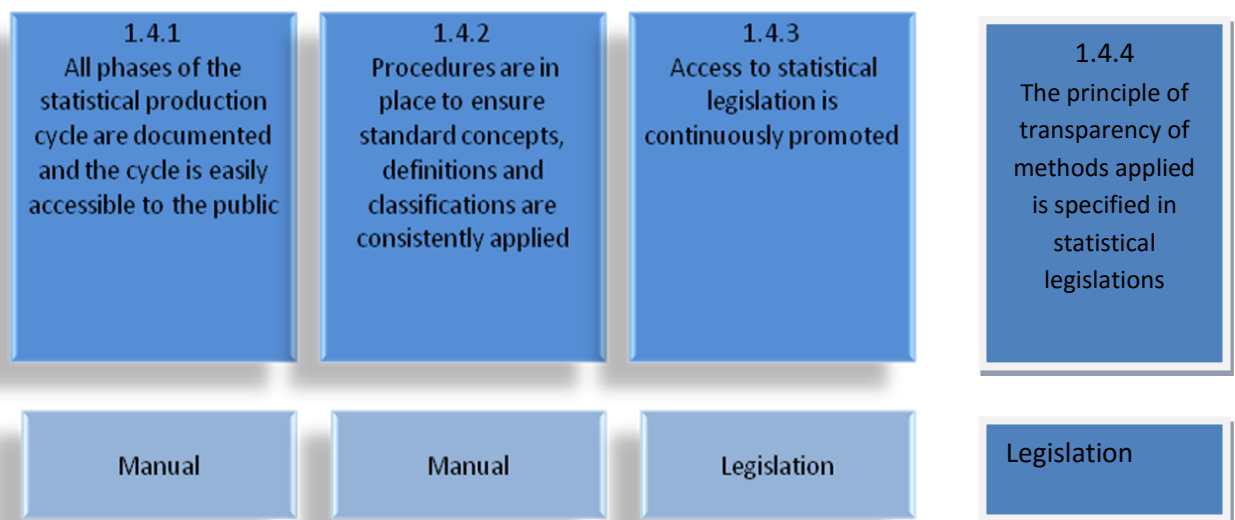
1.4.1
All phases of the statistical production cycle are documented and the cycle is easily accessible to the public

1.4.2
Procedures are in place to ensure standard concepts, definitions and classifications are consistently applied

1.4.3
Access to statistical legislation is continuously promoted

1.4.4
The principle of transparency of methods applied is specified in statistical legislations

Manual

Manual

Legislation

Legislation